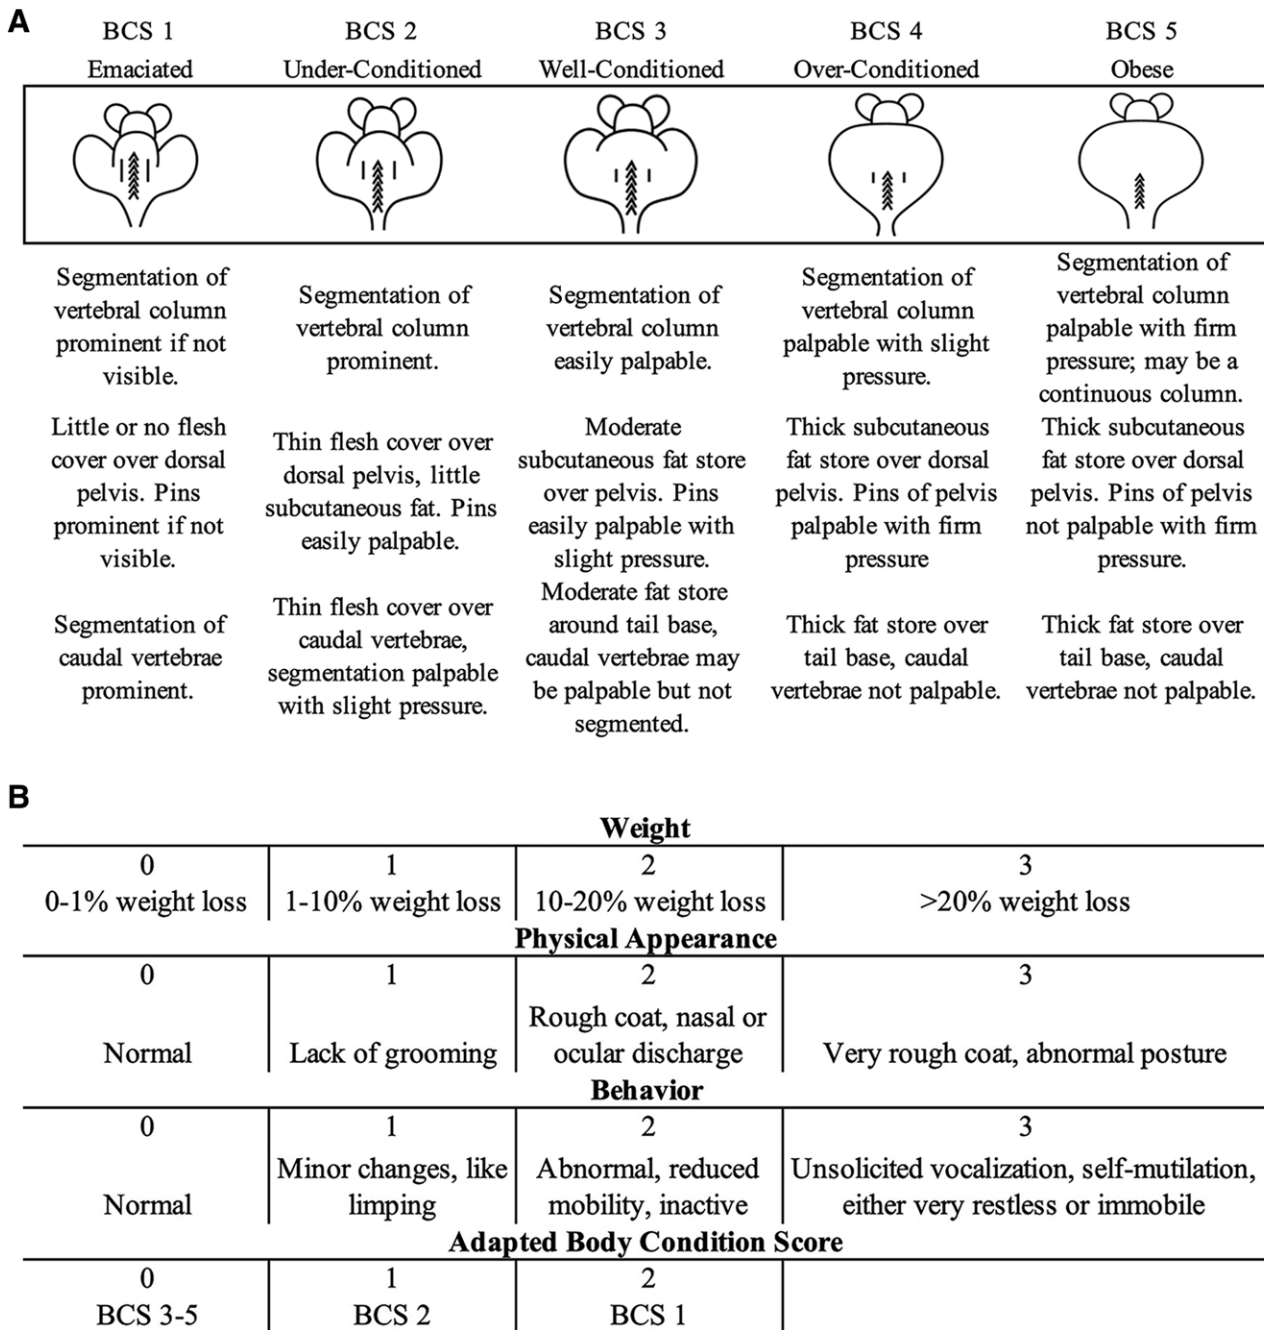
A

| BCS 1 Emaciated | BCS 2 Under-Conditioned | BCS 3 Well-Conditioned | BCS 4 Over-Conditioned | BCS 5 Obese |
|---|---|---|---|---|
| Segmentation of vertebral column prominent if not visible. | Segmentation of vertebral column prominent. | Segmentation of vertebral column easily palpable. | Segmentation of vertebral column palpable with slight pressure. | Segmentation of vertebral column palpable with firm pressure; may be a continuous column. |
| Little or no flesh cover over dorsal pelvis. Pins prominent if not visible. | Thin flesh cover over dorsal pelvis, little subcutaneous fat. Pins easily palpable. | Moderate subcutaneous fat store over pelvis. Pins easily palpable with slight pressure. | Thick subcutaneous fat store over dorsal pelvis. Pins of pelvis palpable with firm pressure | Thick subcutaneous fat store over dorsal pelvis. Pins of pelvis not palpable with firm pressure. |
| Segmentation of caudal vertebrae prominent. | Thin flesh cover over caudal vertebrae, segmentation palpable with slight pressure. | Moderate fat store around tail base, caudal vertebrae may be palpable but not segmented. | Thick fat store over tail base, caudal vertebrae not palpable. | Thick fat store over tail base, caudal vertebrae not palpable. |

B

**Weight**

| 0 | 1 | 2 | 3 |
|---|---|---|---|
| 0-1% weight loss | 1-10% weight loss | 10-20% weight loss | >20% weight loss |

**Physical Appearance**

| 0 | 1 | 2 | 3 |
|---|---|---|---|
| Normal | Lack of grooming | Rough coat, nasal or ocular discharge | Very rough coat, abnormal posture |

**Behavior**

| 0 | 1 | 2 | 3 |
|---|---|---|---|
| Normal | Minor changes, like limping | Abnormal, reduced mobility, inactive | Unsolicited vocalization, self-mutilation, either very restless or immobile |

**Adapted Body Condition Score**

| 0 | 1 | 2 | |
|---|---|---|---|
| BCS 3-5 | BCS 2 | BCS 1 | |